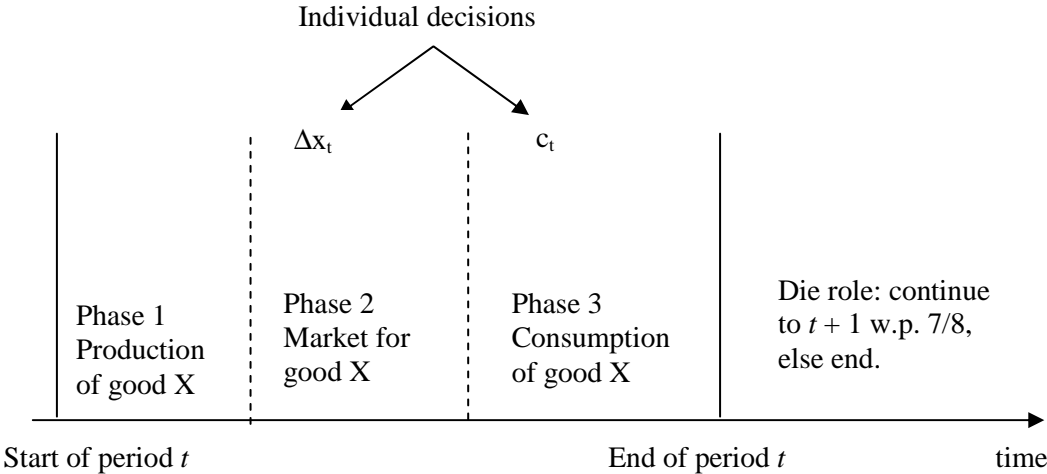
Individual decisions

$\Delta x_t$

$c_t$

Phase 1 Production of good X

Phase 2 Market for good X

Phase 3 Consumption of good X

Die role: continue to $t + 1$ w.p. 7/8, else end.

Start of period $t$

End of period $t$

time